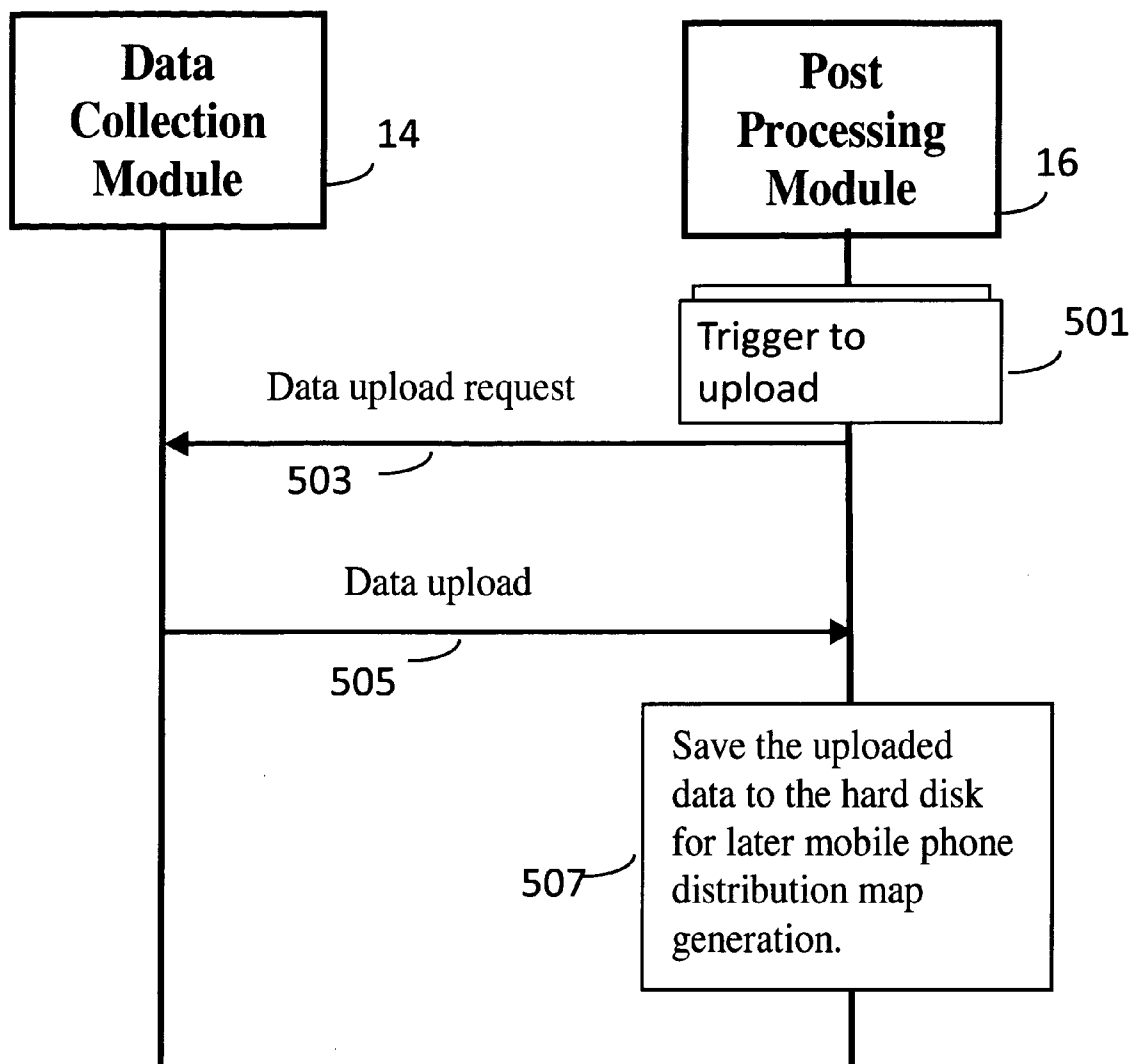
Data Collection Module

14

Post Processing Module

16

Trigger to upload

501

Data upload request

503

Data upload

505

Save the uploaded data to the hard disk for later mobile phone distribution map generation.

507